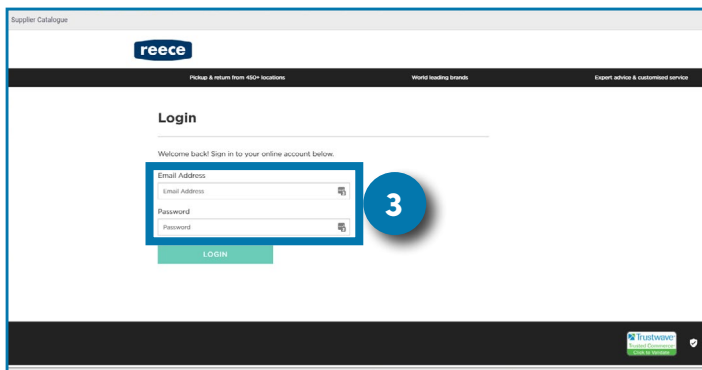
Supplier Catalogue

reece

Pickup & return from 450+ locations

World leading brands

Expert advice & customised service

Login

Welcome back! Sign in to your online account below.

Email Address

Email Address

Password

Password

3

LOGIN

Trustwave Trusted Commerce Click to Validate